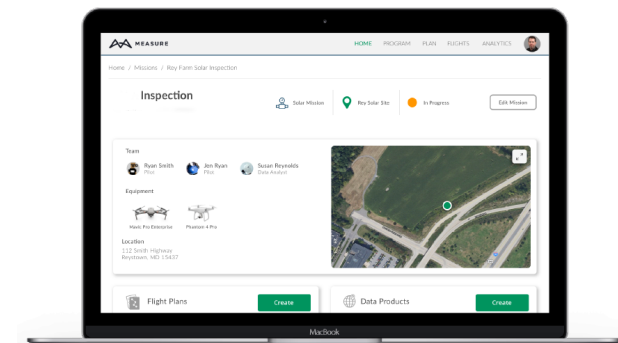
MEASURE

HOME PROGRAM PLAN FLIGHTS ANALYTICS

Home / Missions / Roy Farm Solar Inspection

Inspection

Solar Mission

Roy Solar Site

In Progress

Edit Mission

Team

Ryan Smith
Pilot

Jen Ryan
Pilot

Susan Reynolds
Data Analyst

Equipment

Mavic Pro Enterprise

Phantom 4 Pro

Location
112 Smith Highway
Roystown, MD 15437

Flight Plans

Create

Data Products

Create

MacBook